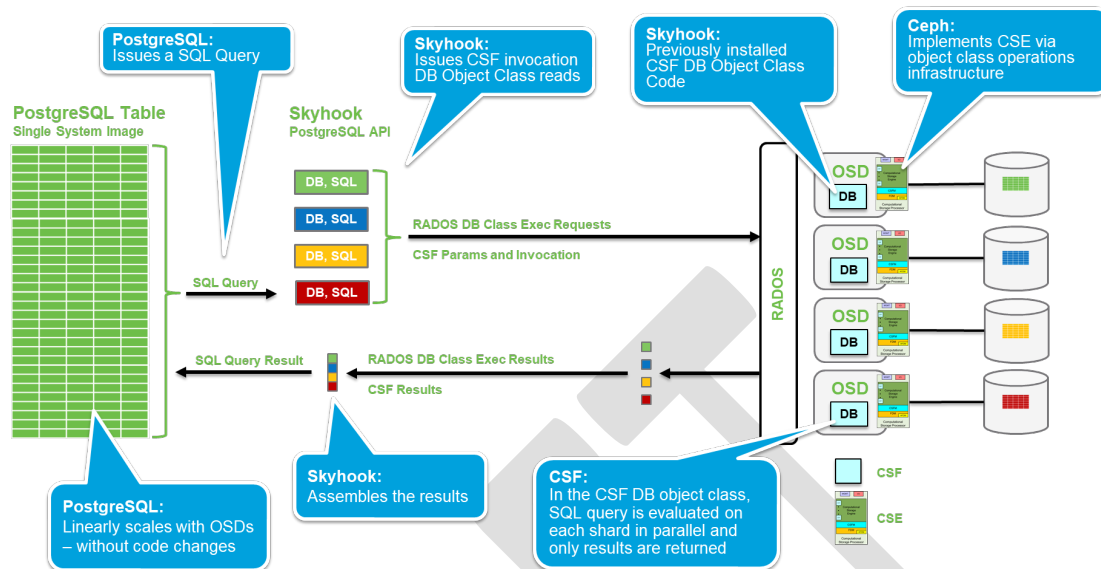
PostgreSQL:
Issues a SQL Query

Skyhook:
Issues CSF invocation
DB Object Class reads

Skyhook:
Previously installed
CSF DB Object Class
Code

Ceph:
Implements CSE via
object class operations
infrastructure

PostgreSQL Table
Single System Image

Skyhook
PostgreSQL API

DB, SQL

DB, SQL

DB, SQL

DB, SQL

RADOS DB Class Exec Requests

CSF Params and Invocation

SQL Query

RADOS

OSD
DB

OSD
DB

OSD
DB

OSD
DB

SQL Query Result

RADOS DB Class Exec Results

CSF Results

Skyhook:
Assembles the results

CSF:
In the CSF DB object class,
SQL query is evaluated on
each shard in parallel and
only results are returned

CSF

CSE

PostgreSQL:
Linearly scales with OSDs
– without code changes